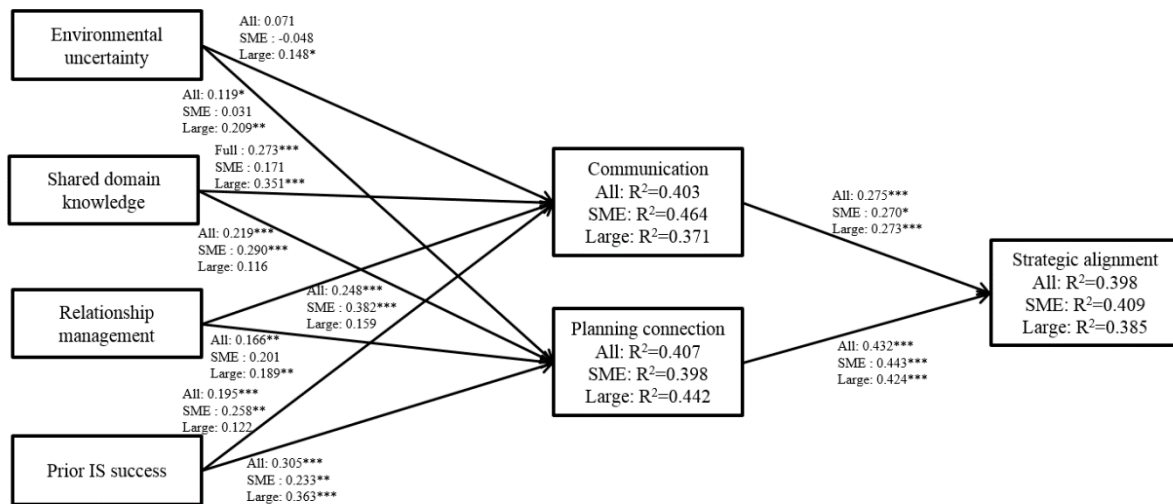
Environmental uncertainty

All: 0.071
SME : -0.048
Large: 0.148*

All: 0.119*
SME : 0.031
Large: 0.209**

Shared domain knowledge

Full : 0.273***
SME : 0.171
Large: 0.351***

All: 0.219***
SME : 0.290***
Large: 0.116

Relationship management

All: 0.248***
SME : 0.382***
Large: 0.159

All: 0.166**
SME : 0.201
Large: 0.189**

All: 0.195***
SME : 0.258**
Large: 0.122

Prior IS success

All: 0.305***
SME : 0.233**
Large: 0.363***

Communication
All: $R^2$=0.403
SME: $R^2$=0.464
Large: $R^2$=0.371

Planning connection
All: $R^2$=0.407
SME: $R^2$=0.398
Large: $R^2$=0.442

All: 0.275***
SME : 0.270*
Large: 0.273***

All: 0.432***
SME : 0.443***
Large: 0.424***

Strategic alignment
All: $R^2$=0.398
SME: $R^2$=0.409
Large: $R^2$=0.385